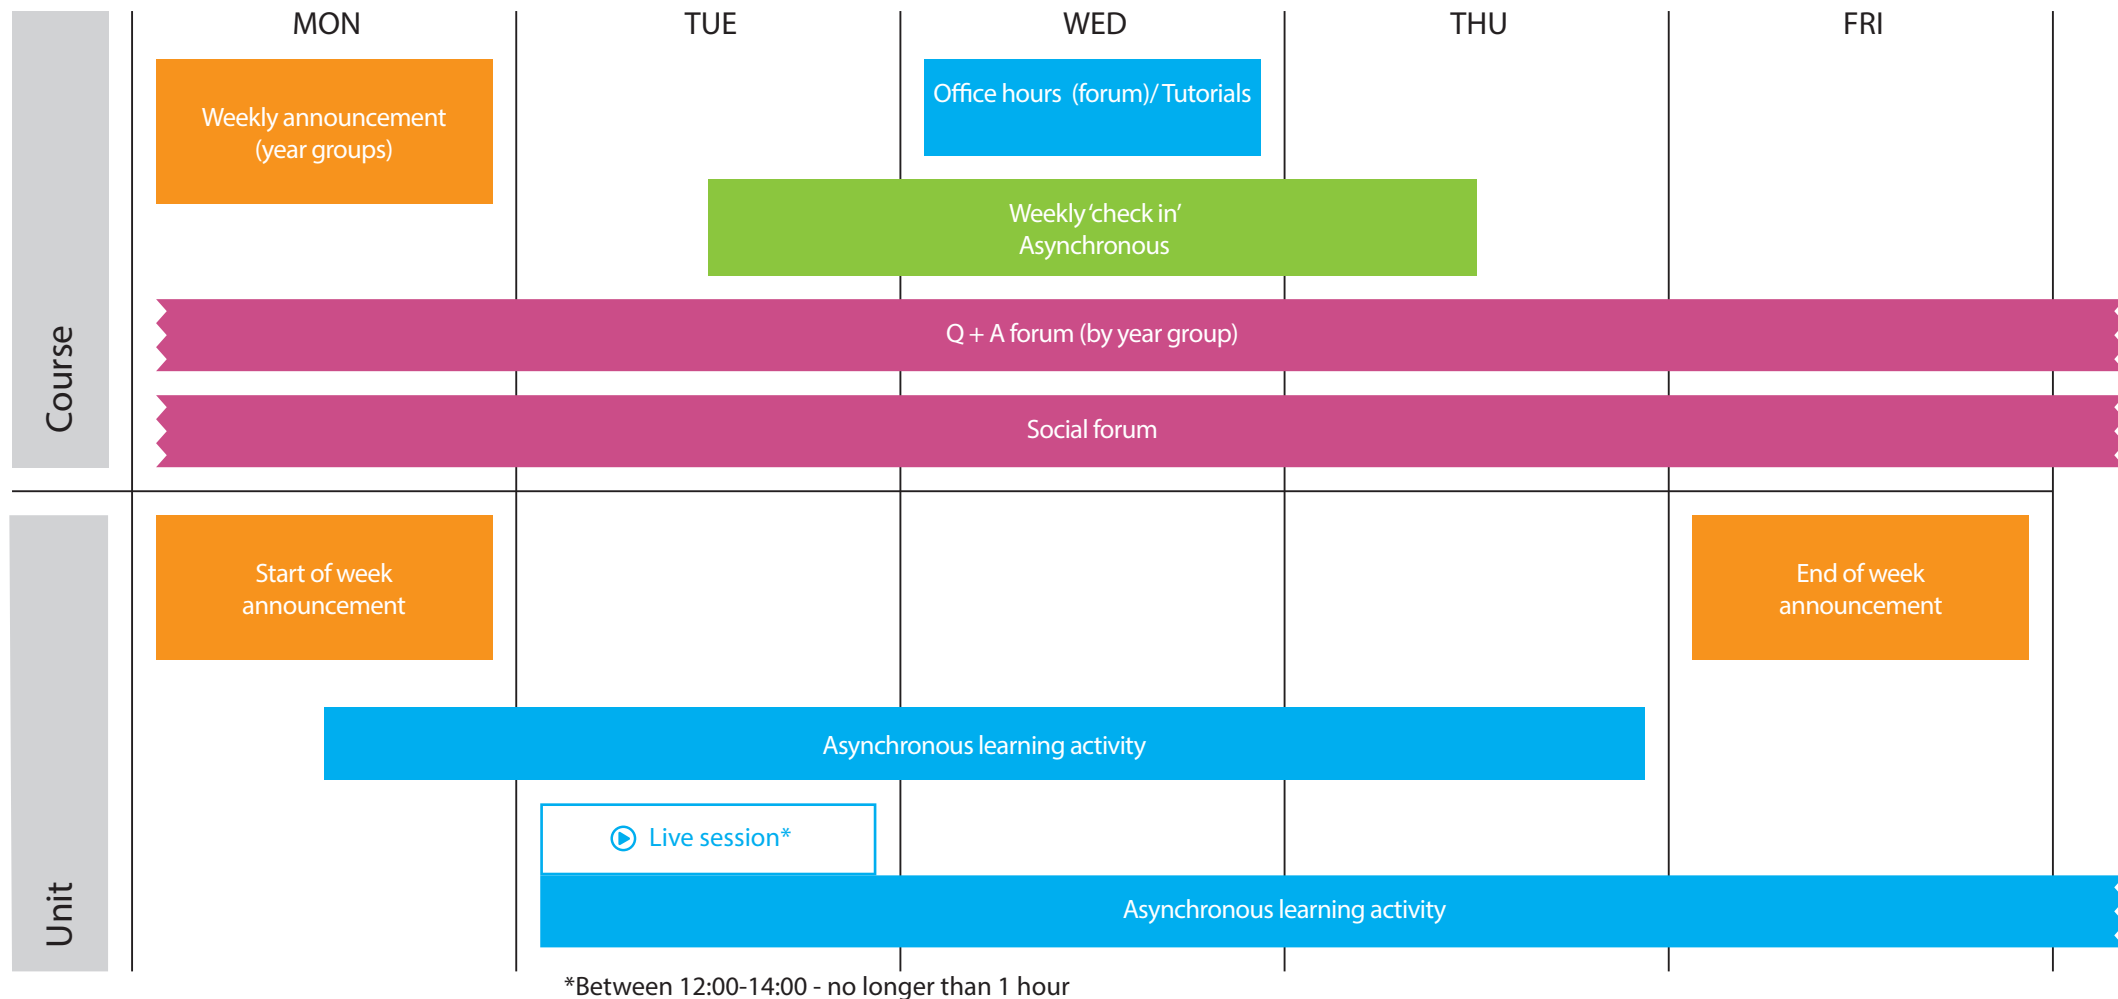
MON TUE WED THU FRI

Course

Weekly announcement (year groups)

Office hours (forum)/ Tutorials

Weekly 'check in' Asynchronous

Q + A forum (by year group)

Social forum

Unit

Start of week announcement

End of week announcement

Asynchronous learning activity

Live session*

Asynchronous learning activity

*Between 12:00-14:00 - no longer than 1 hour